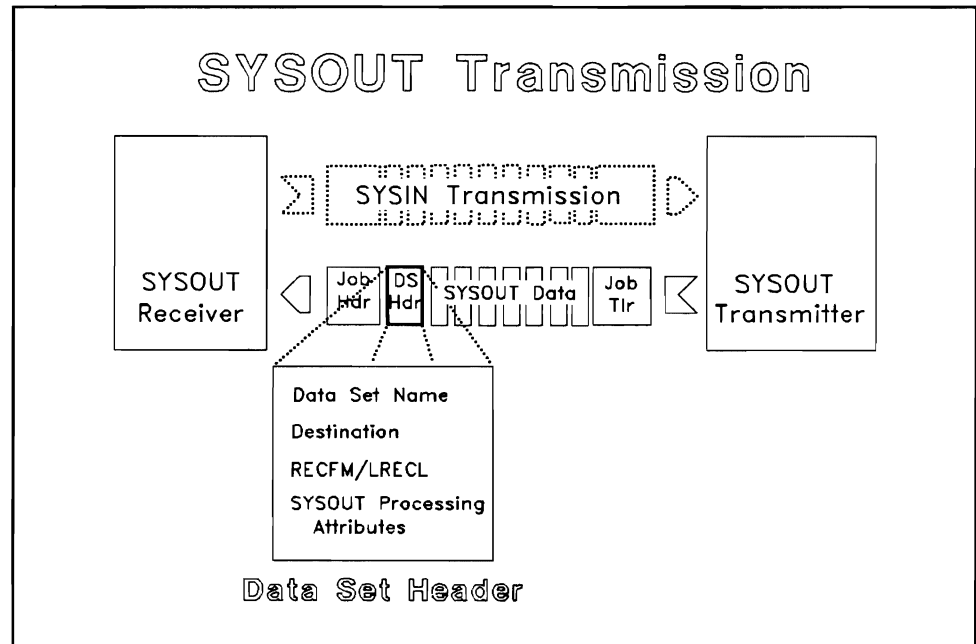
SYSOUT Transmission

SYSIN Transmission

SYSOUT Receiver

Job Hdr

DS Hdr

SYSOUT Data

Job Tlr

SYSOUT Transmitter

Data Set Name

Destination

RECFM/LRECL

SYSOUT Processing Attributes

Data Set Header